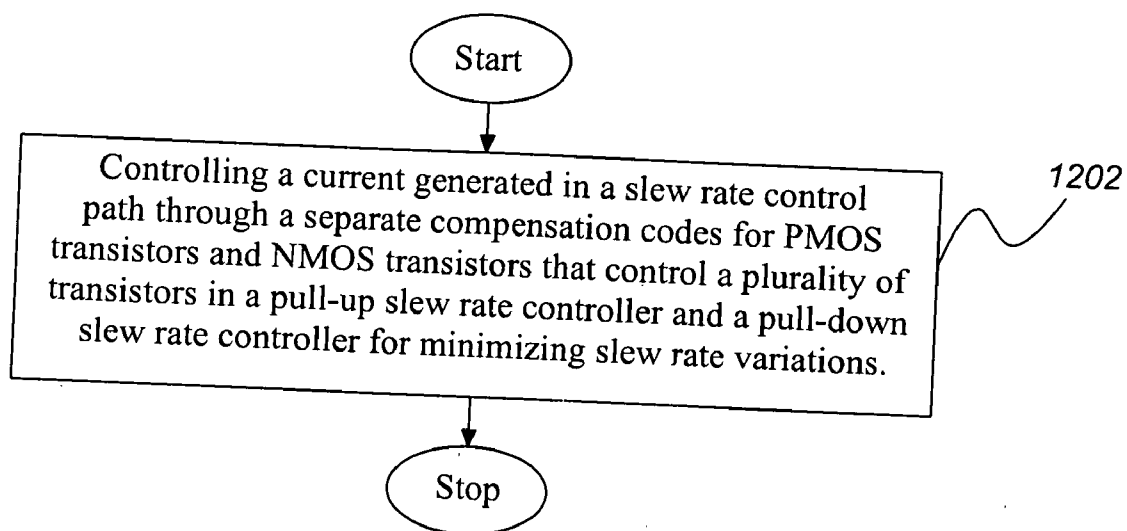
Start

Controlling a current generated in a slew rate control path through a separate compensation codes for PMOS transistors and NMOS transistors that control a plurality of transistors in a pull-up slew rate controller and a pull-down slew rate controller for minimizing slew rate variations.

1202

Stop